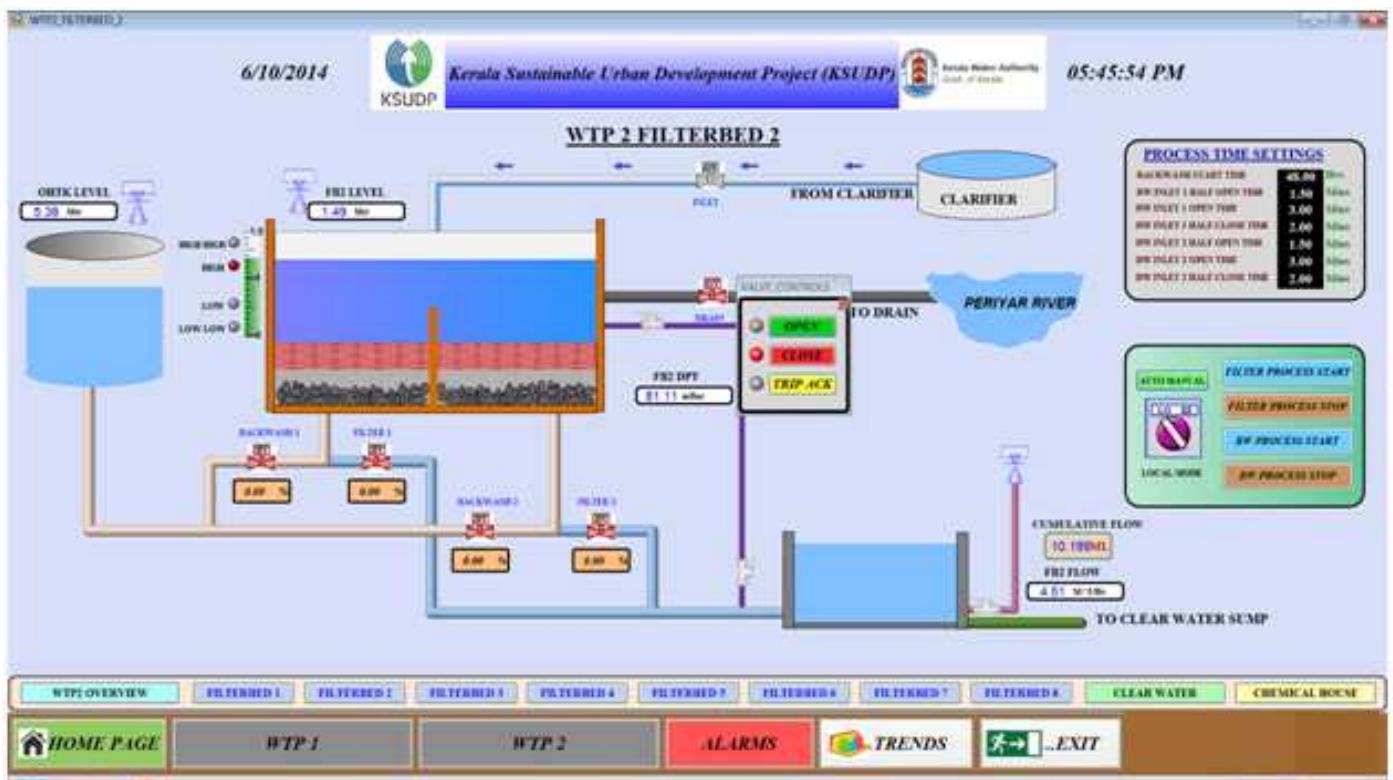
WTP2_FILTERBED_2

6/10/2014

KSUDP

Kerala Sustainable Urban Development Project (KSUDP)

Kerala Water Authority
Govt. of Kerala

05:45:54 PM

WTP 2 FILTERBED 2

OHTK LEVEL
5.38 Mtr

FB2 LEVEL
1.49 Mtr

HIGH HIGH
HIGH
LOW
LOW LOW

INLET

FROM CLARIFIER

CLARIFIER

PROCESS TIME SETTINGS

| BACKWASH START TIME | 45.00 | Hrs |
|---|---|---|
| BW INLET 1 HALF OPEN TIME | 1.50 | Mins |
| BW INLET 1 OPEN TIME | 3.00 | Mins |
| BW INLET 1 HALF CLOSE TIME | 2.00 | Mins |
| BW INLET 2 HALF OPEN TIME | 1.50 | Mins |
| BW INLET 2 OPEN TIME | 3.00 | Mins |
| BW INLET 2 HALF CLOSE TIME | 2.00 | Mins |

VALVE CONTROLS

OPEN
CLOSE
TRIP ACK

TO DRAIN

PERIYAR RIVER

DRAIN

FB2 DPT
81.11 mBar

AUTO/MANUAL

LOCAL MODE

FILTER PROCESS START
FILTER PROCESS STOP
BW PROCESS START
BW PROCESS STOP

BACKWASH 1
0.00 %

FILTER 1
0.00 %

BACKWASH 2
0.00 %

FILTER 2
0.00 %

CUMULATIVE FLOW
10.199ML

FB2 FLOW
4.51 M^3/Hr

TO CLEAR WATER SUMP

WTP2 OVERVIEW
FILTERBED 1
FILTERBED 2
FILTERBED 3
FILTERBED 4
FILTERBED 5
FILTERBED 6
FILTERBED 7
FILTERBED 8
CLEAR WATER
CHEMICAL HOUSE

HOME PAGE
WTP 1
WTP 2
ALARMS
TRENDS
EXIT